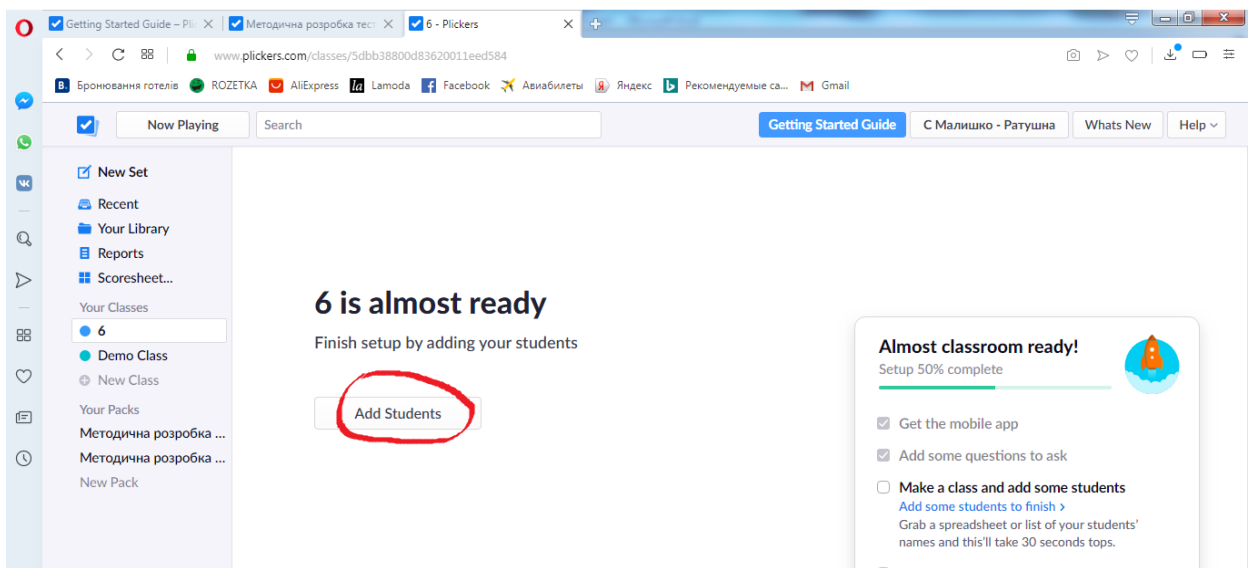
Getting Started Guide – Pli
Методична розробка тест
6 - Plickers

www.plickers.com/classes/5dbb38800d83620011eed584

Бронювання готелів ROZETKA AliExpress Lamoda Facebook Авиабилеты Яндекс Рекомендуемые са... Gmail

Now Playing
Search
Getting Started Guide
С Малишко - Ратушна
Whats New
Help

New Set
Recent
Your Library
Reports
Scoresheet...
Your Classes
6
Demo Class
New Class
Your Packs
Методична розробка ...
Методична розробка ...
New Pack

6 is almost ready

Finish setup by adding your students

Add Students

Almost classroom ready!
Setup 50% complete

Get the mobile app
Add some questions to ask
Make a class and add some students
Add some students to finish ›
Grab a spreadsheet or list of your students' names and this'll take 30 seconds tops.